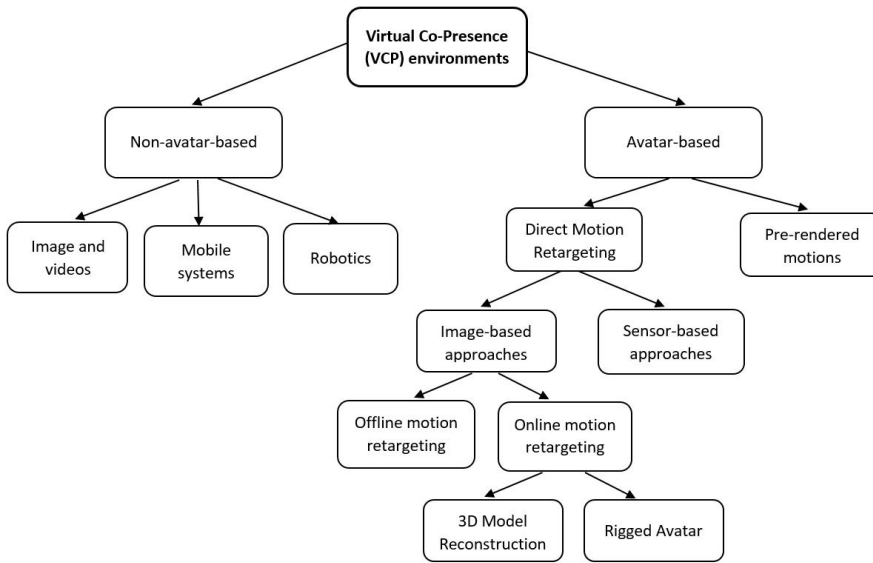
Virtual Co-Presence (VCP) environments

Non-avatar-based

Avatar-based

Image and videos

Mobile systems

Robotics

Direct Motion Retargeting

Pre-rendered motions

Image-based approaches

Sensor-based approaches

Offline motion retargeting

Online motion retargeting

3D Model Reconstruction

Rigged Avatar